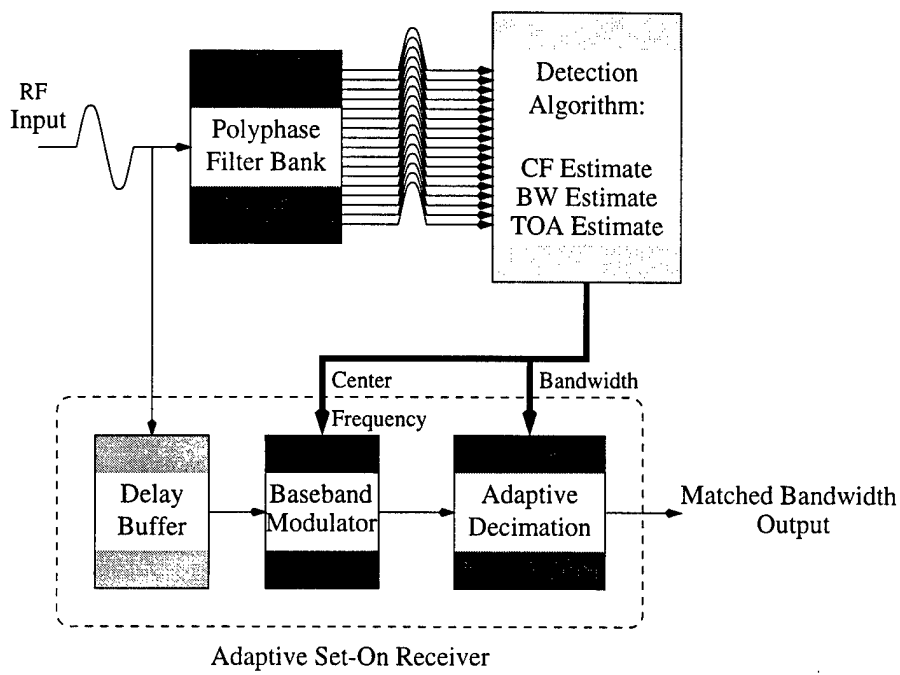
RF Input

Polyphase Filter Bank

Detection Algorithm:

CF Estimate
BW Estimate
TOA Estimate

Center Frequency

Bandwidth

Delay Buffer

Baseband Modulator

Adaptive Decimation

Matched Bandwidth Output

Adaptive Set-On Receiver